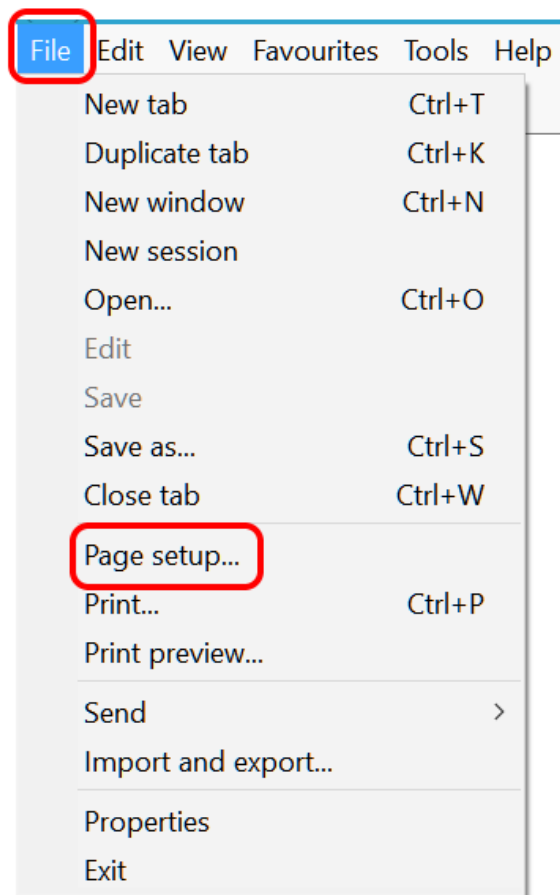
File Edit View Favourites Tools Help

| | |
|---|---|
| New tab | Ctrl+T |
| Duplicate tab | Ctrl+K |
| New window | Ctrl+N |
| New session | |
| Open... | Ctrl+O |
| Edit | |
| Save | |
| Save as... | Ctrl+S |
| Close tab | Ctrl+W |
| Page setup... | |
| Print... | Ctrl+P |
| Print preview... | |
| Send | > |
| Import and export... | |
| Properties | |
| Exit | |